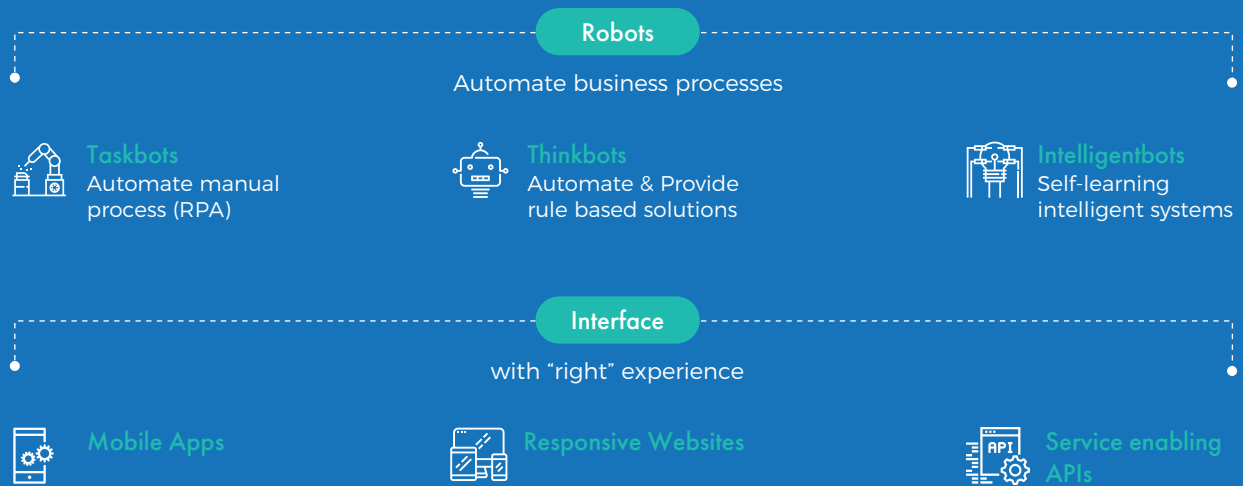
Robots

Automate business processes

Taskbots
Automate manual process (RPA)

Thinkbots
Automate & Provide rule based solutions

Intelligentbots
Self-learning intelligent systems

Interface

with “right” experience

Mobile Apps

Responsive Websites

API

Service enabling APIs